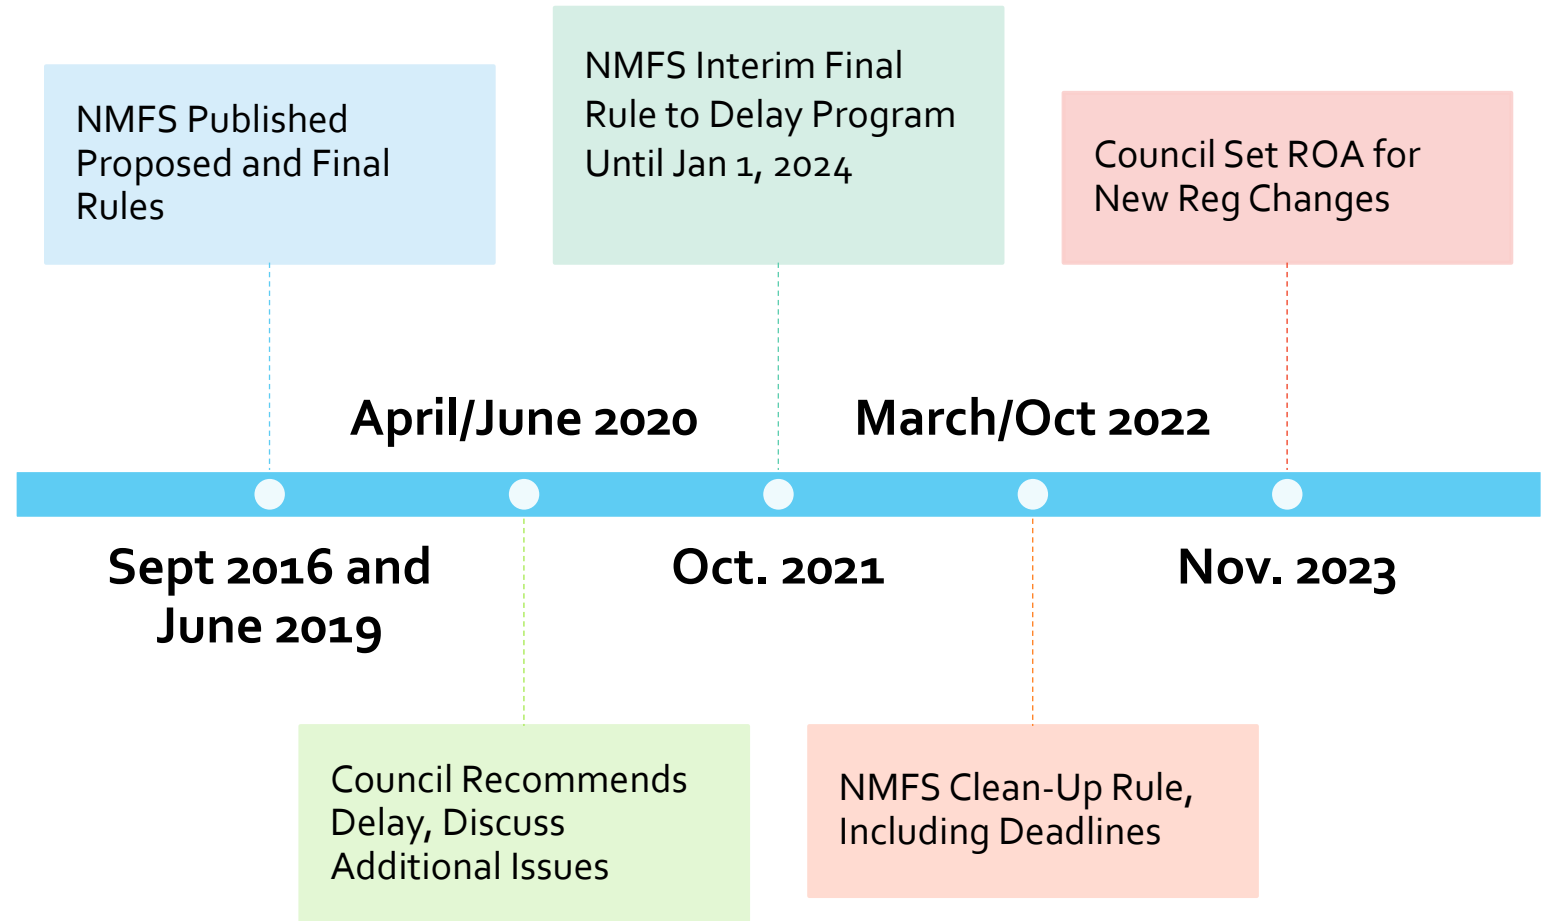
NMFS Published Proposed and Final Rules

NMFS Interim Final Rule to Delay Program Until Jan 1, 2024

Council Set ROA for New Reg Changes

April/June 2020

March/Oct 2022

Sept 2016 and June 2019

Oct. 2021

Nov. 2023

Council Recommends Delay, Discuss Additional Issues

NMFS Clean-Up Rule, Including Deadlines